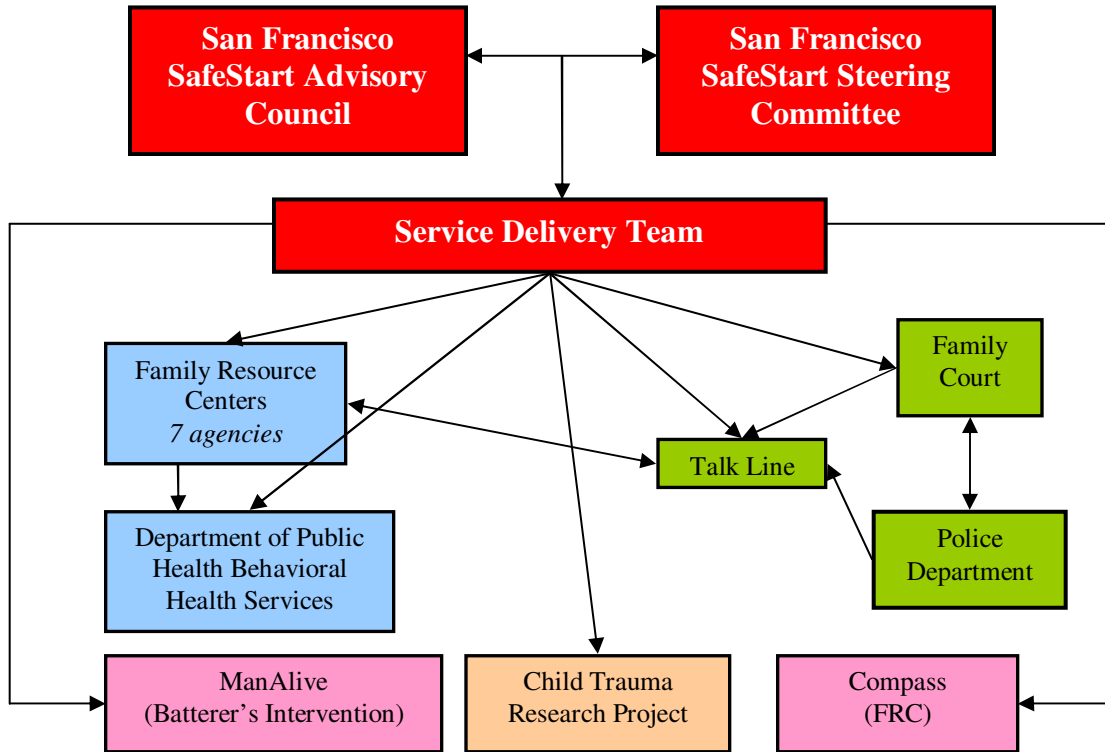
San Francisco SafeStart Advisory Council

San Francisco SafeStart Steering Committee

Service Delivery Team

Family Resource Centers
*7 agencies*

Family Court

Talk Line

Department of Public Health Behavioral Health Services

Police Department

ManAlive (Batterer's Intervention)

Child Trauma Research Project

Compass (FRC)